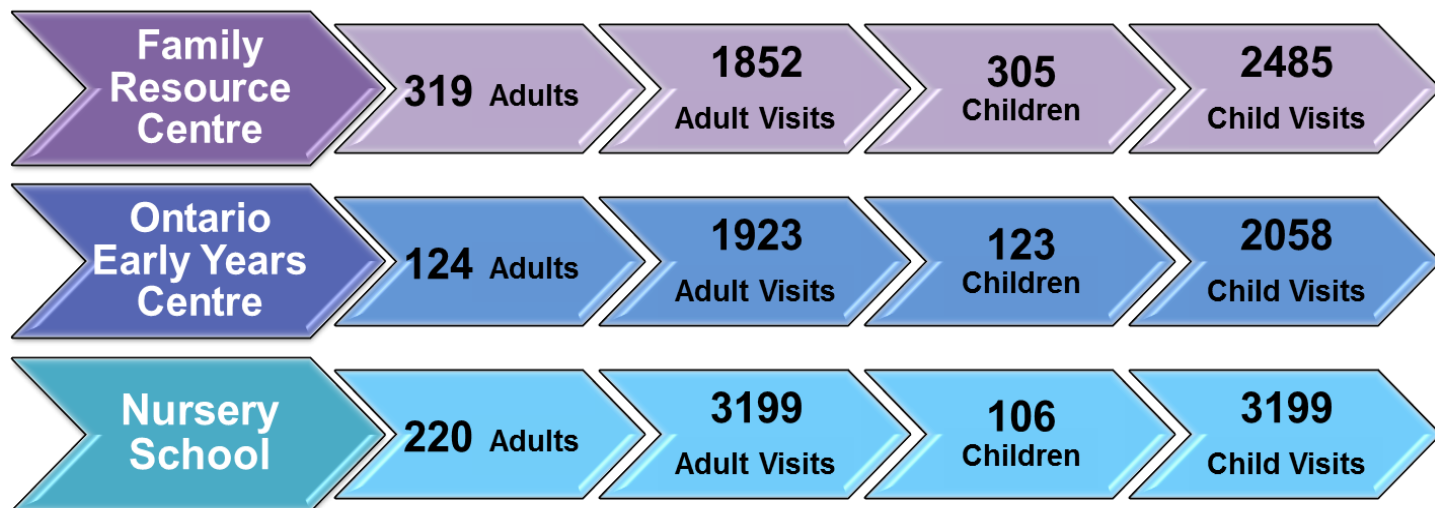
Family Resource Centre

319 Adults

1852 Adult Visits

305 Children

2485 Child Visits

Ontario Early Years Centre

124 Adults

1923 Adult Visits

123 Children

2058 Child Visits

Nursery School

220 Adults

3199 Adult Visits

106 Children

3199 Child Visits